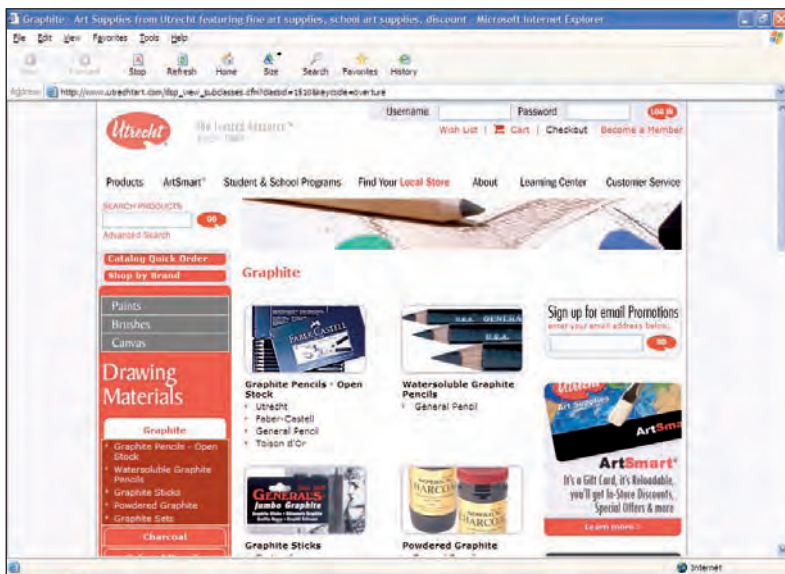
Graphite - Art Supplies from Utrecht featuring fine art supplies, school art supplies, discount - Microsoft Internet Explorer

File Edit View Favorites Tools Help

Back Forward Stop Refresh Home Size Search Favorites History

Address http://www.utrechtart.com/dsp_view_subclasses.cfm?deptid=1510&keycode=overture

Utrecht The Trusted Resource™ Since 1949

Username Password LOG IN

Wish List | Cart | Checkout | Become a Member

Products ArtSmart® Student & School Programs Find Your Local Store About Learning Center Customer Service

SEARCH PRODUCTS GO
Advanced Search

Catalog Quick Order
Shop by Brand

Paints
Brushes
Canvas

Drawing Materials

Graphite
Graphite Pencils - Open Stock
Watersoluble Graphite Pencils
Graphite Sticks
Powdered Graphite
Graphite Sets

Charcoal

Graphite

FABER-CASTELL

Graphite Pencils - Open Stock
Utrecht
Faber-Castell
General Pencil
Toison d'Or

GENERAL'S

Watersoluble Graphite Pencils
General Pencil

Sign up for email Promotions
enter your email address below:
GO

Utrecht Art Supplies
ArtSmart
ArtSmart®
It's a Gift Card, it's Reloadable, you'll get In-Store Discounts, Special Offers & more
Learn more >

GENERALS Jumbo Graphite

Graphite Sticks

HARCO

Powdered Graphite

Internet